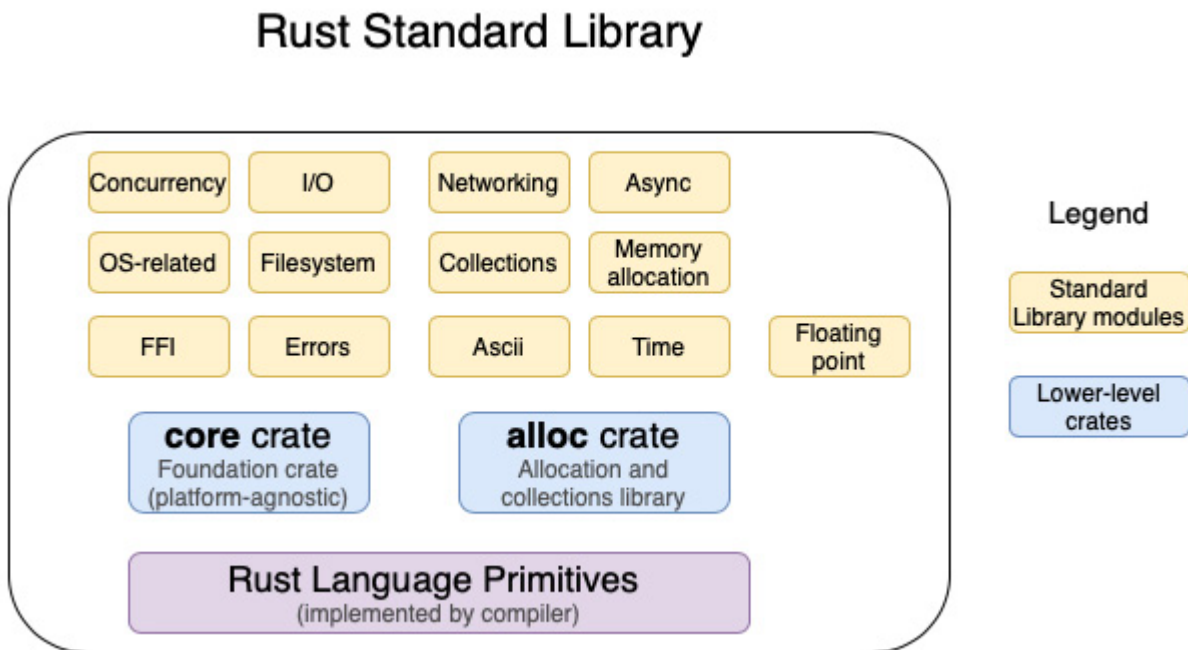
Rust Standard Library

Concurrency
I/O
Networking
Async
OS-related
Filesystem
Collections
Memory allocation
FFI
Errors
Ascii
Time
Floating point

**core** crate
Foundation crate (platform-agnostic)

**alloc** crate
Allocation and collections library

Rust Language Primitives
(implemented by compiler)

Legend
Standard Library modules
Lower-level crates